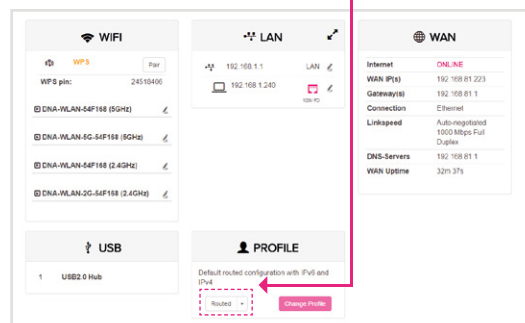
WIFI

WPS Pair

WPS pin: 24518406

DNA-WLAN-54F168 (5GHz)

DNA-WLAN-5G-54F168 (5GHz)

DNA-WLAN-54F168 (2.4GHz)

DNA-WLAN-2G-54F168 (2.4GHz)

LAN

192.168.1.1 LAN

192.168.1.240

WAN

| | |
|---|---|
| Internet | ONLINE |
| WAN IP(s) | 192.168.81.223 |
| Gateway(s) | 192.168.81.1 |
| Connection | Ethernet |
| Linkspeed | Auto-negotiated 1000 Mbps Full Duplex |
| DNS-Servers | 192.168.81.1 |
| WAN Uptime | 32m 37s |

USB

1 USB2.0 Hub

PROFILE

Default routed configuration with IPv6 and IPv4

Routed

Change Profile